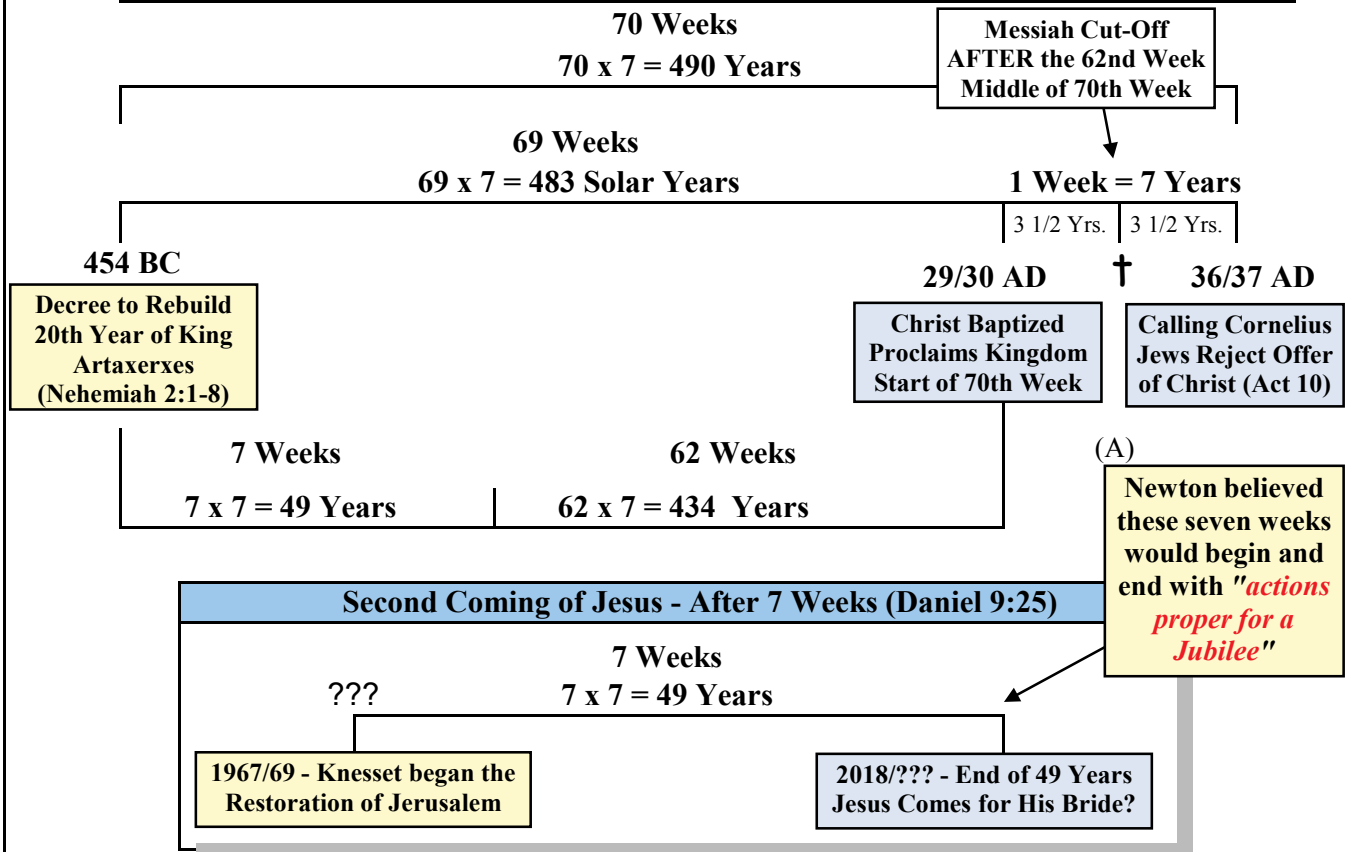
70 Weeks
70 x 7 = 490 Years

Messiah Cut-Off
AFTER the 62nd Week
Middle of 70th Week

69 Weeks
69 x 7 = 483 Solar Years

1 Week = 7 Years

3 1/2 Yrs.
3 1/2 Yrs.

454 BC

Decree to Rebuild
20th Year of King
Artaxerxes
(Nehemiah 2:1-8)

29/30 AD

Christ Baptized
Proclaims Kingdom
Start of 70th Week

†

36/37 AD

Calling Cornelius
Jews Reject Offer
of Christ (Act 10)

7 Weeks
7 x 7 = 49 Years

62 Weeks
62 x 7 = 434 Years

(A)

Newton believed these seven weeks would begin and end with "actions proper for a Jubilee"

Second Coming of Jesus - After 7 Weeks (Daniel 9:25)

7 Weeks
7 x 7 = 49 Years

???

1967/69 - Knesset began the Restoration of Jerusalem

2018/??? - End of 49 Years
Jesus Comes for His Bride?